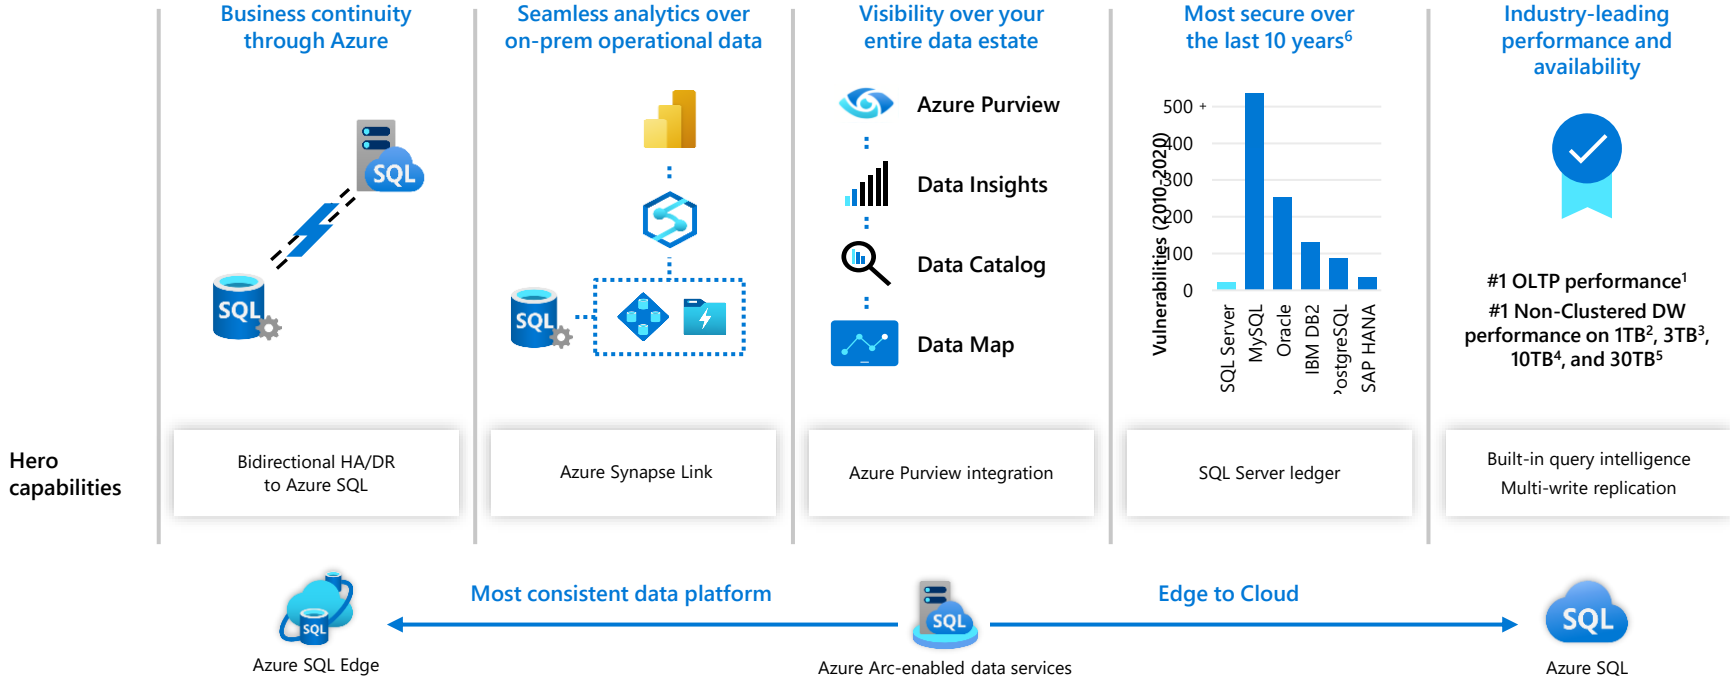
Business continuity through Azure

Seamless analytics over on-prem operational data

Visibility over your entire data estate

Most secure over the last 10 years$^6$

Industry-leading performance and availability

SQL

SQL

SQL

Azure Purview

Data Insights

Data Catalog

Data Map

Vulnerabilities (2010-2020)

500

400

300

200

100

0

SQL Server

MySQL

Oracle

IBM DB2

PostgreSQL

SAP HANA

#1 OLTP performance$^1$

#1 Non-Clustered DW performance on 1TB$^2$, 3TB$^3$, 10TB$^4$, and 30TB$^5$

Hero capabilities

Bidirectional HA/DR to Azure SQL

Azure Synapse Link

Azure Purview integration

SQL Server ledger

Built-in query intelligence

Multi-write replication

SQL

Azure SQL Edge

Most consistent data platform

SQL

Azure Arc-enabled data services

Edge to Cloud

SQL

Azure SQL